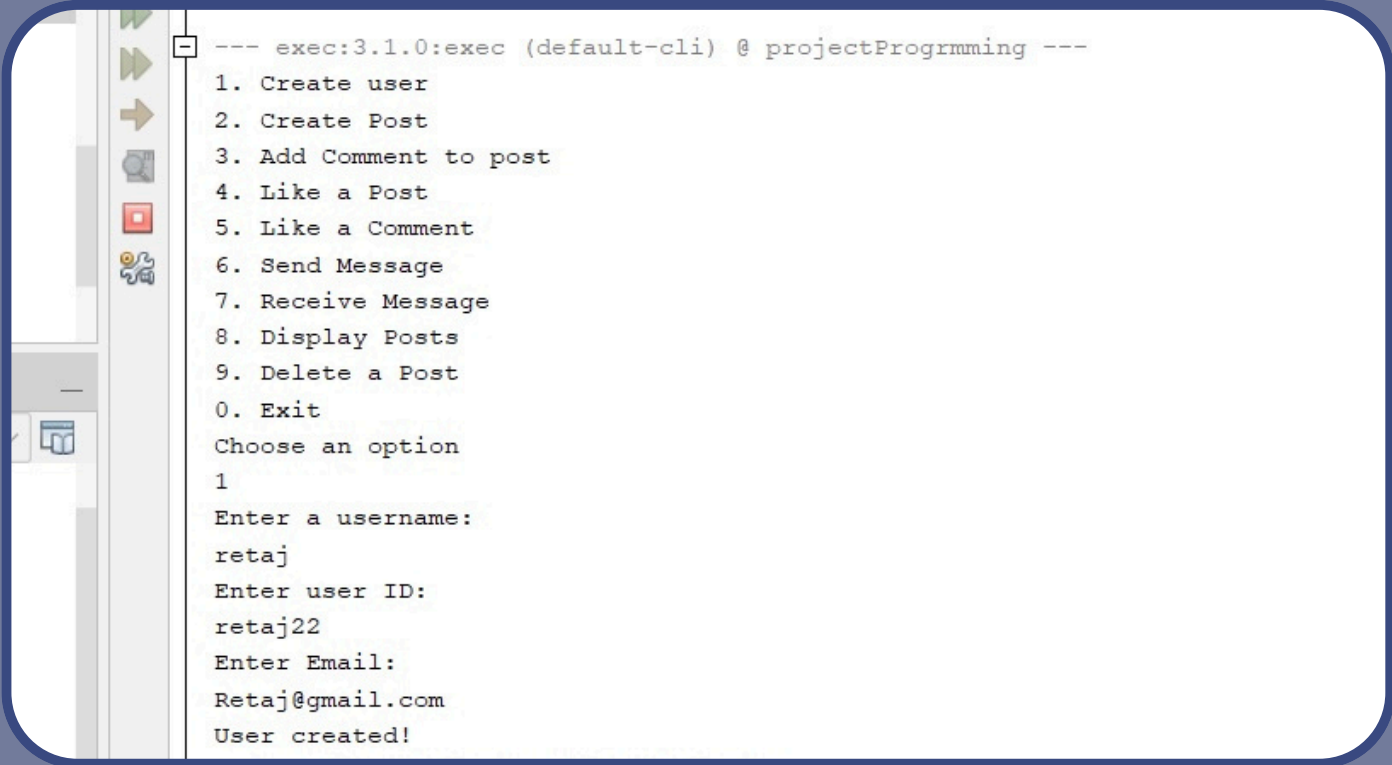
--- exec:3.1.0:exec (default-cli) @ projectProgrmming ---
1. Create user
2. Create Post
3. Add Comment to post
4. Like a Post
5. Like a Comment
6. Send Message
7. Receive Message
8. Display Posts
9. Delete a Post
0. Exit
Choose an option
1
Enter a username:
retaj
Enter user ID:
retaj22
Enter Email:
Retaj@gmail.com
User created!